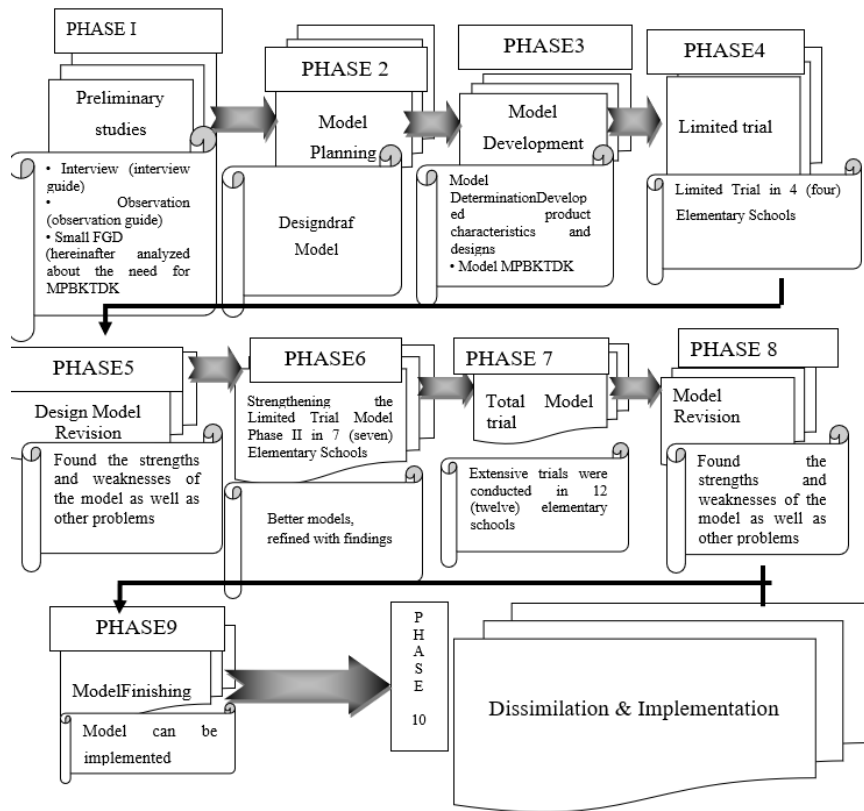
PHASE I

Preliminary studies

• Interview (interview guide)
• Observation (observation guide)
• Small FGD (hereinafter analyzed about the need for MPBKTDK

PHASE 2

Model Planning

Designdraf Model

PHASE3

Model Development

Model DeterminationDeveloped product characteristics and designs
• Model MPBKTDK

PHASE4

Limited trial

Limited Trial in 4 (four) Elementary Schools

PHASE5

Design Model Revision

Found the strengths and weaknesses of the model as well as other problems

PHASE6

Strengthening the Limited Trial Model Phase II in 7 (seven) Elementary Schools

Better models, refined with findings

PHASE 7

Total Model trial

Extensive trials were conducted in 12 (twelve) elementary schools

PHASE 8

Model Revision

Found the strengths and weaknesses of the model as well as other problems

PHASE9

ModelFinishing

Model can be implemented

P H A S E 10

Dissimilation & Implementation